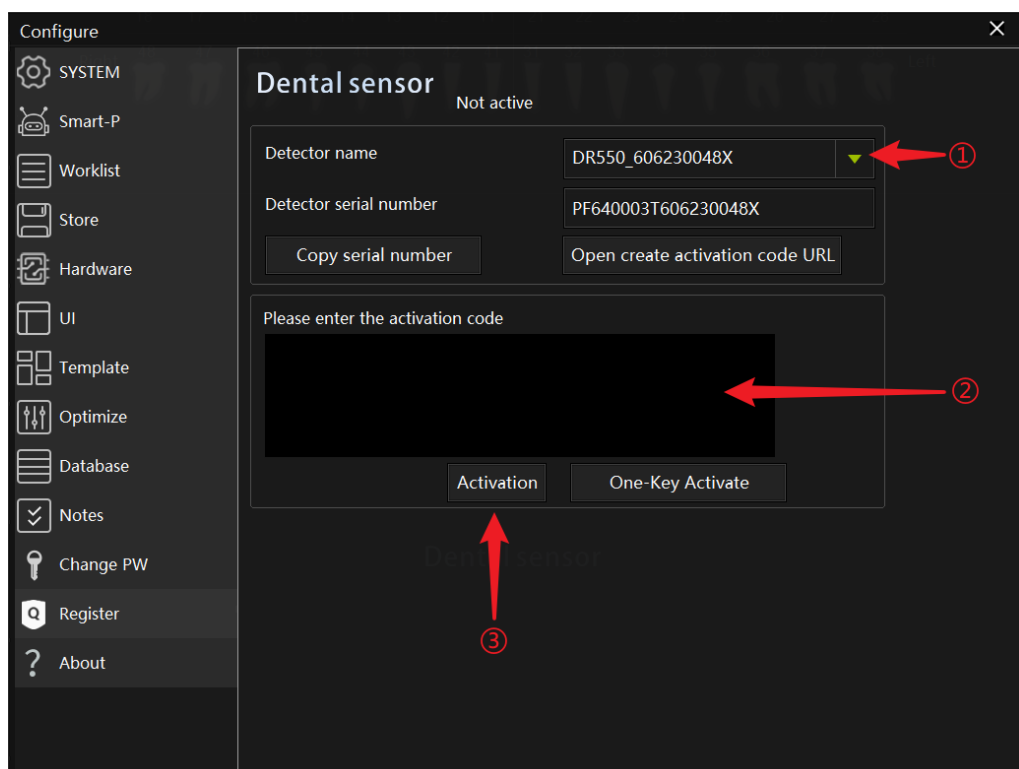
Configure
×

SYSTEM
Smart-P
Worklist
Store
Hardware
UI
Template
Optimize
Database
Notes
Change PW
Register
About

Dental sensor
Not active

Detector name
DR550_606230048X
①
Detector serial number
PF640003T606230048X
Copy serial number
Open create activation code URL

Please enter the activation code
②
Activation
One-Key Activate
③

Dental sensor